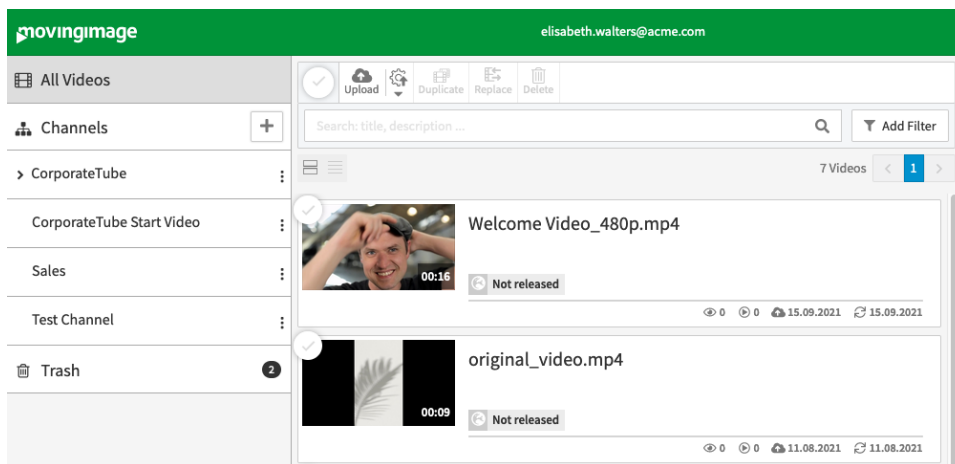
movingimage

elisabeth.walters@acme.com

All Videos

Channels +

> CorporateTube

CorporateTube Start Video

Sales

Test Channel

Trash 2

Upload Duplicate Replace Delete

Search: title, description ...

Add Filter

7 Videos 1

Welcome Video_480p.mp4

00:16

Not released

0 0 15.09.2021 15.09.2021

original_video.mp4

00:09

Not released

0 0 11.08.2021 11.08.2021